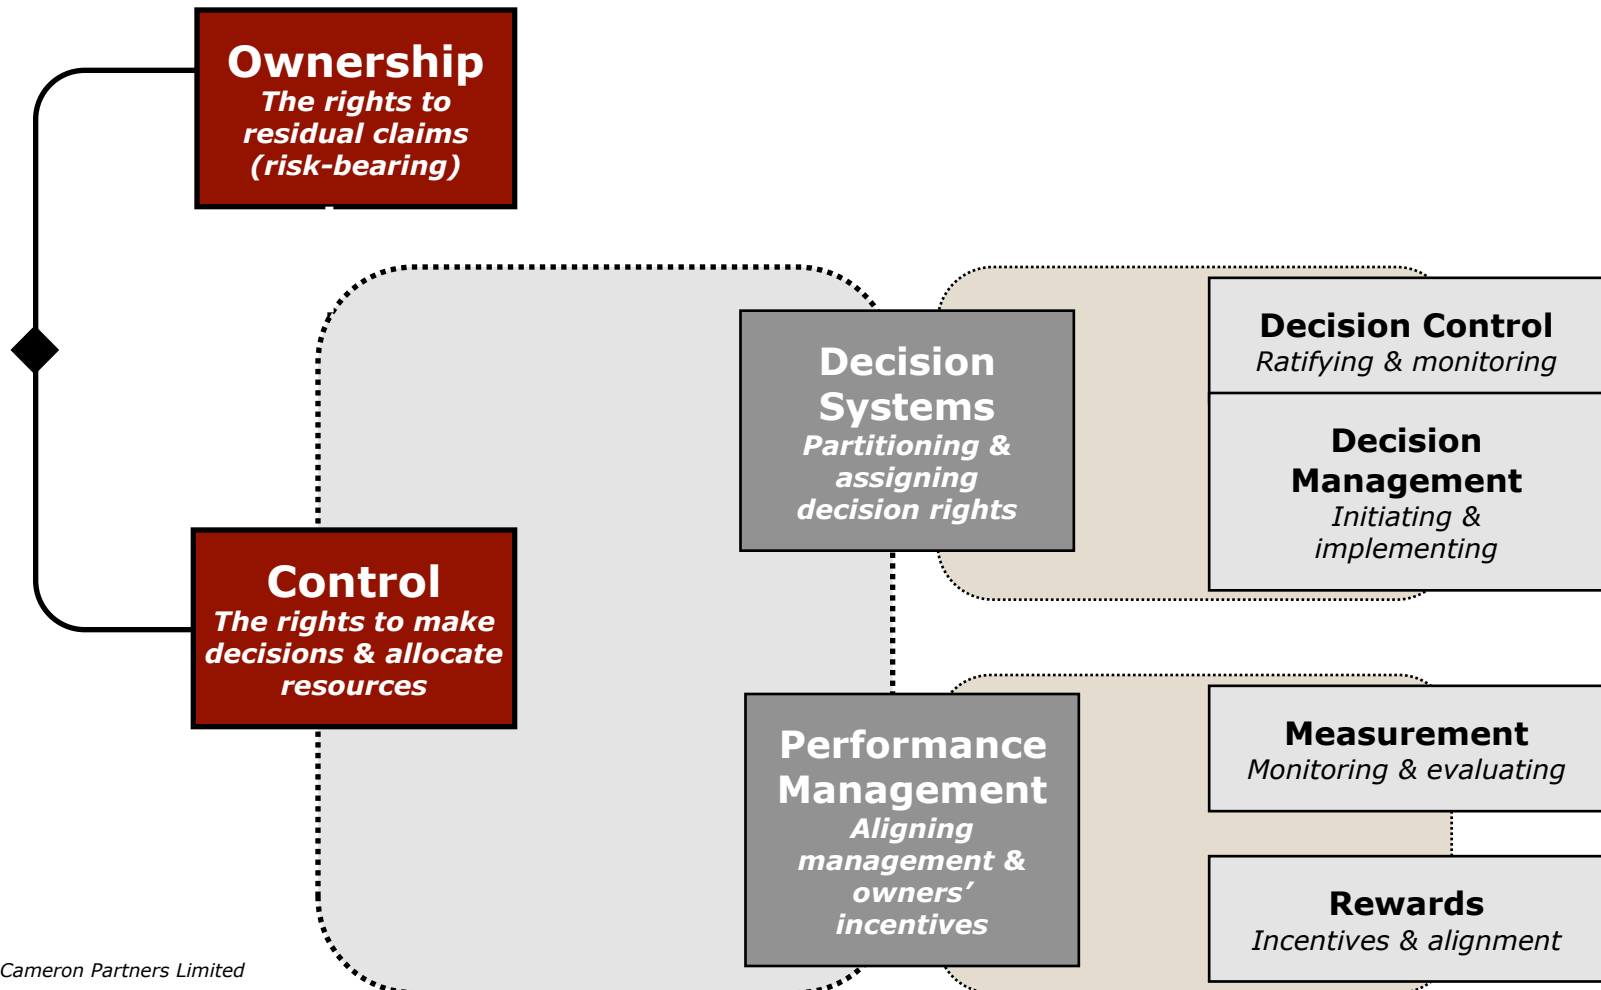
Ownership
The rights to residual claims (risk-bearing)

Control
The rights to make decisions & allocate resources

Decision Systems
Partitioning & assigning decision rights

Decision Control
Ratifying & monitoring

Decision Management
Initiating & implementing

Performance Management
Aligning management & owners' incentives

Measurement
Monitoring & evaluating

Rewards
Incentives & alignment

Cameron Partners Limited